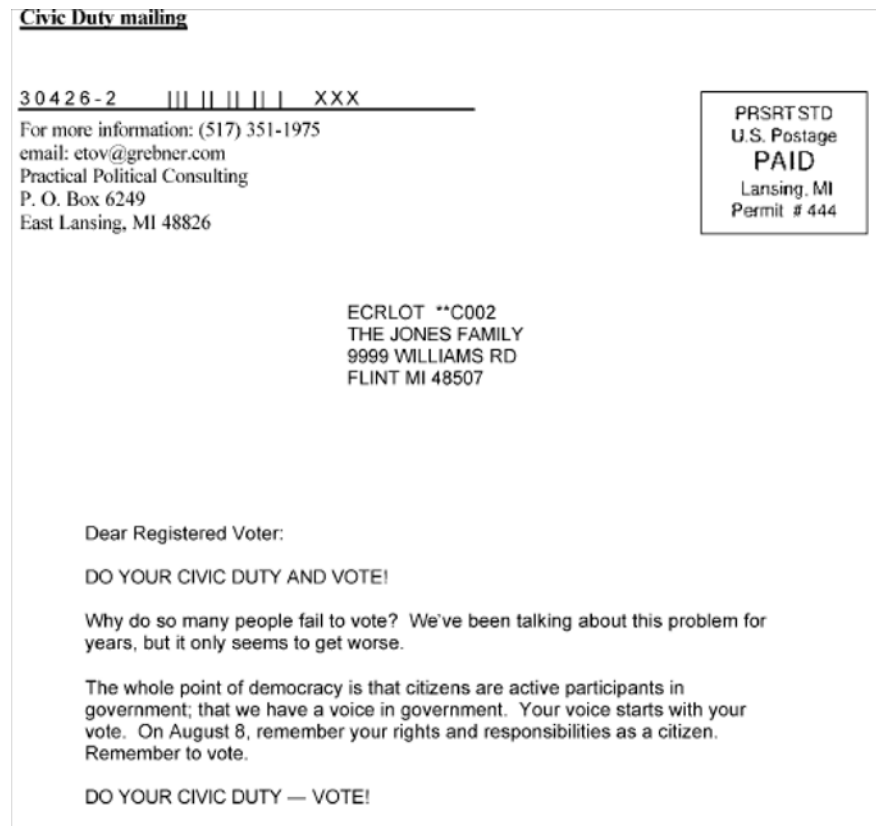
**Civic Duty mailing**

30426-2 |||||||||| XXX

For more information: (517) 351-1975
email: etov@grebner.com
Practical Political Consulting
P. O. Box 6249
East Lansing, MI 48826

PRSRT STD
U.S. Postage
PAID
Lansing, MI
Permit # 444

ECRLOT **C002
THE JONES FAMILY
9999 WILLIAMS RD
FLINT MI 48507

Dear Registered Voter:

DO YOUR CIVIC DUTY AND VOTE!

Why do so many people fail to vote? We've been talking about this problem for years, but it only seems to get worse.

The whole point of democracy is that citizens are active participants in government; that we have a voice in government. Your voice starts with your vote. On August 8, remember your rights and responsibilities as a citizen. Remember to vote.

DO YOUR CIVIC DUTY — VOTE!